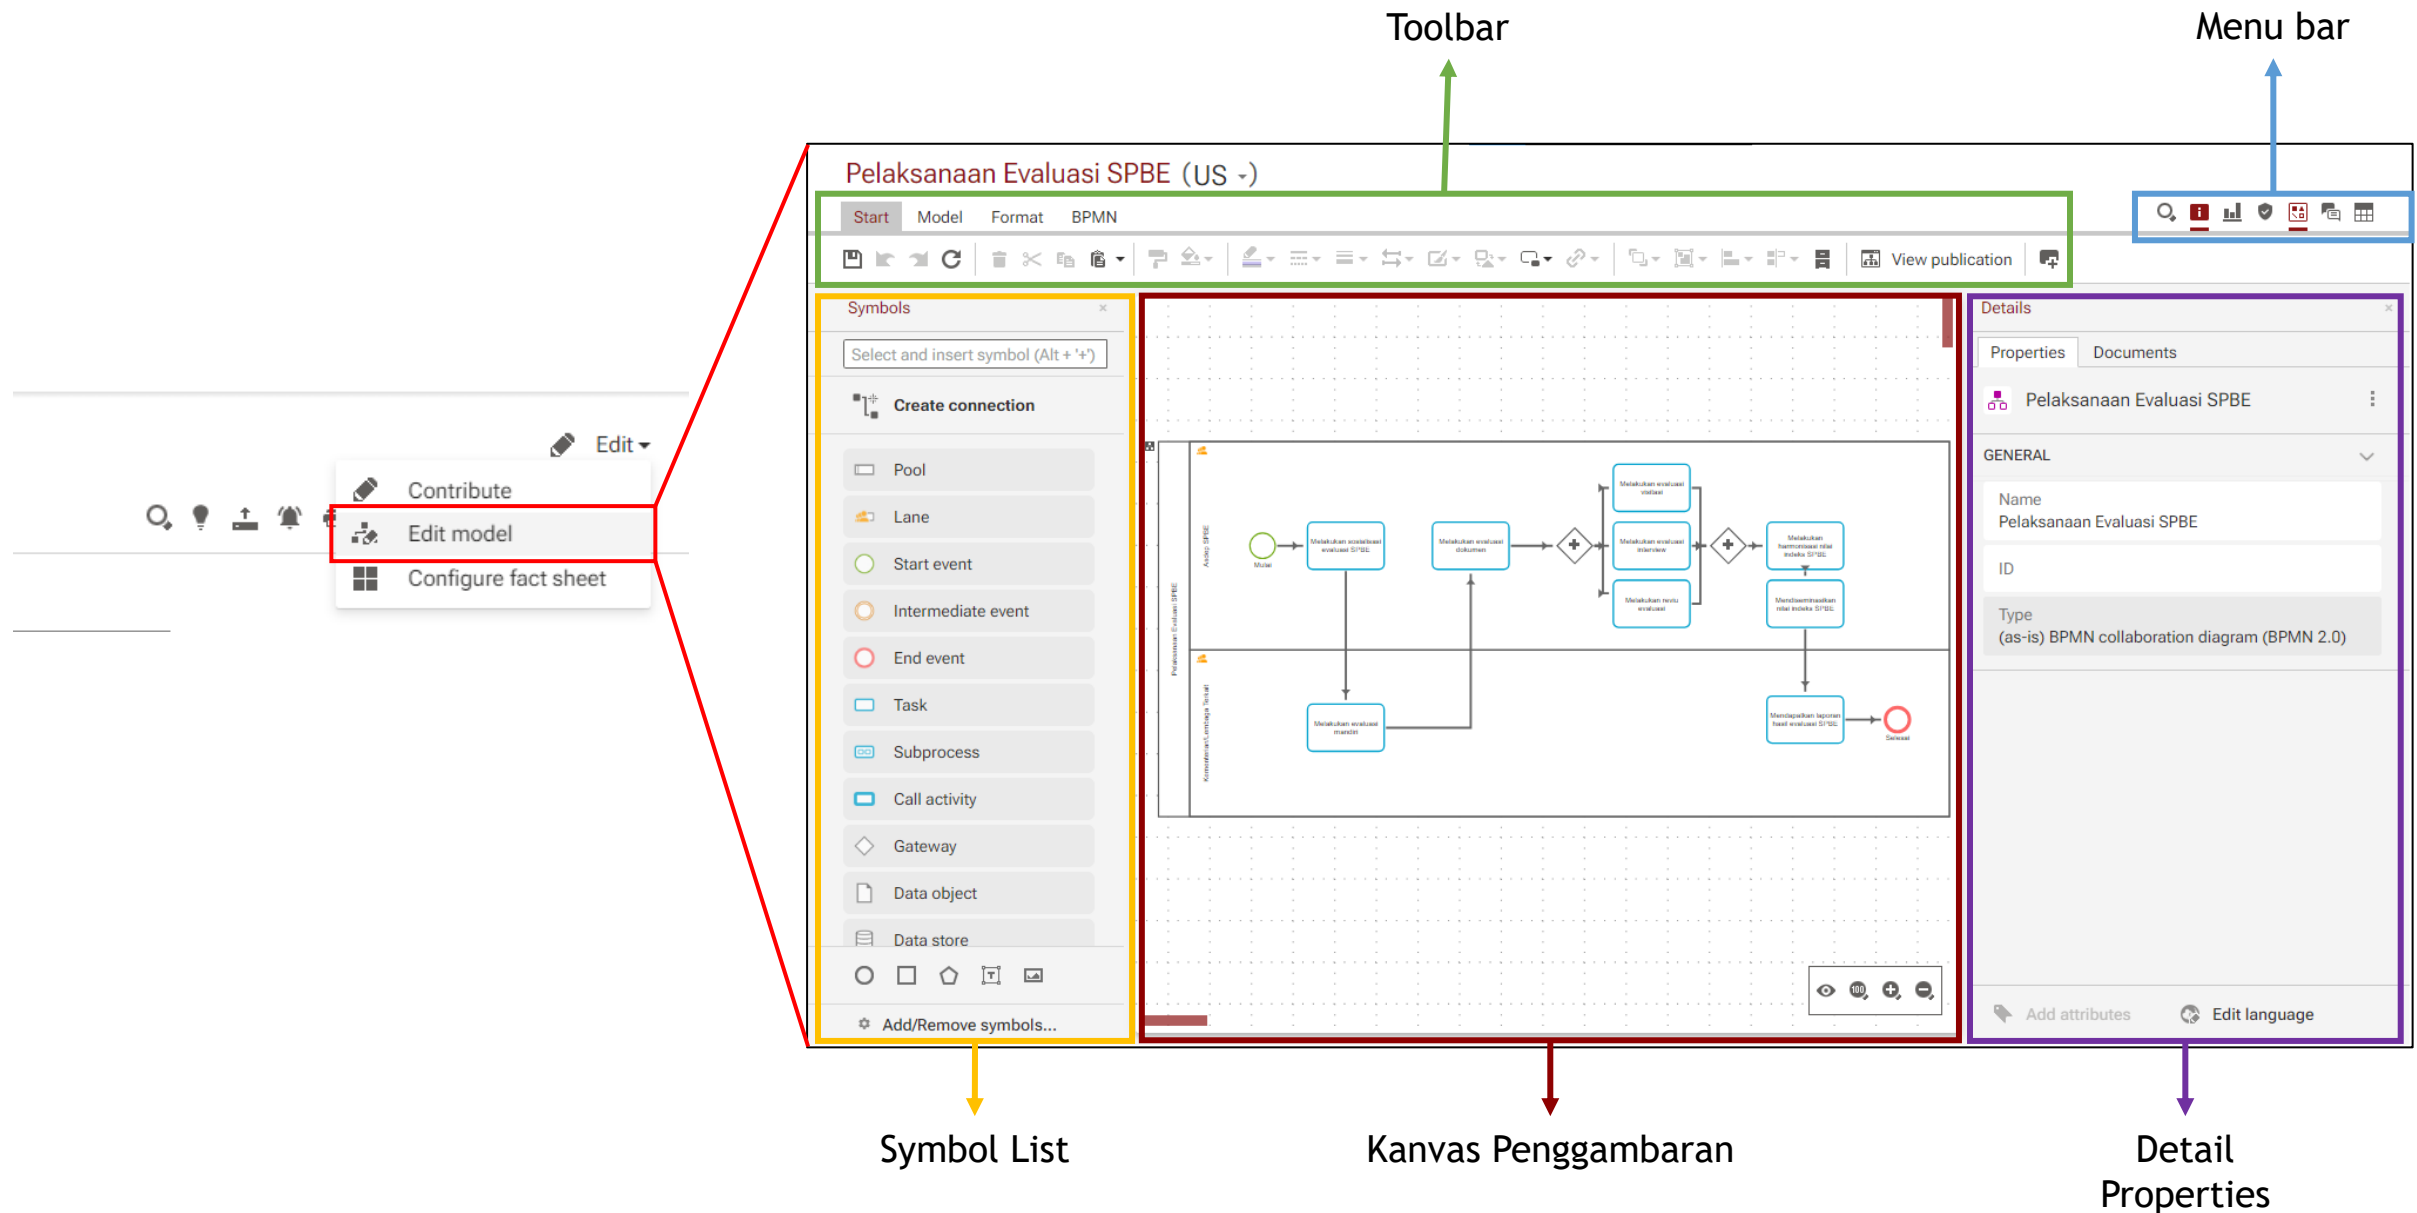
Toolbar

Menu bar

Edit

Contribute

Edit model

Configure fact sheet

Pelaksanaan Evaluasi SPBE (US -)

Start Model Format BPMN

View publication

Symbols

Select and insert symbol (Alt + '+')

Create connection

Pool

Lane

Start event

Intermediate event

End event

Task

Subprocess

Call activity

Gateway

Data object

Data store

Add/Remove symbols...

Details

Properties Documents

Pelaksanaan Evaluasi SPBE

GENERAL

Name
Pelaksanaan Evaluasi SPBE

ID

Type
(as-is) BPMN collaboration diagram (BPMN 2.0)

Add attributes

Edit language

Symbol List

Kanvas Penggambaran

Detail Properties